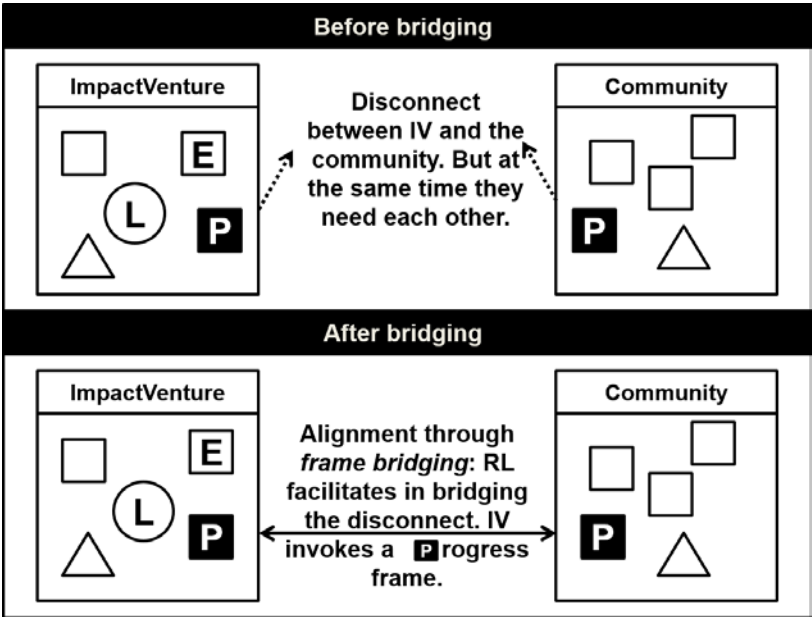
Before bridging

ImpactVenture

E

L

P

Disconnect between IV and the community. But at the same time they need each other.

Community

P

After bridging

ImpactVenture

E

L

P

Alignment through *frame bridging*: RL facilitates in bridging the disconnect. IV invokes a P rogress frame.

Community

P